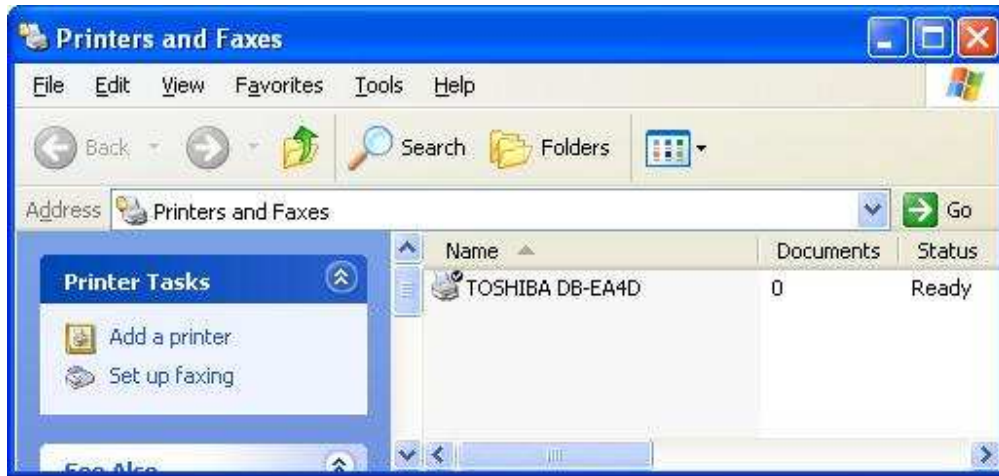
Printers and Faxes

File Edit View Favorites Tools Help

Back Search Folders

Address Printers and Faxes Go

Printer Tasks

Add a printer

Set up faxing

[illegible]

| Name | Documents | Status |
|---|---|---|
| TOSHIBA DB-EA4D | 0 | Ready |